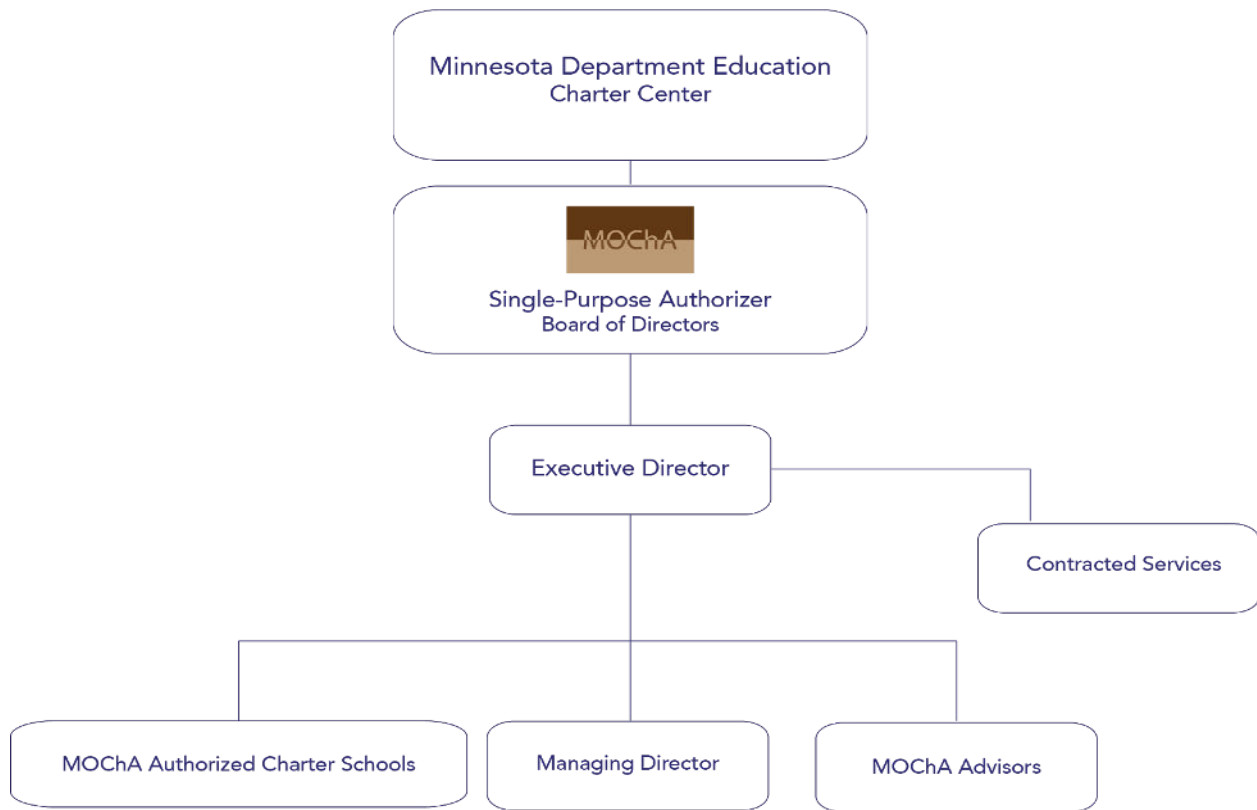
Minnesota Department Education
Charter Center

MOChA

Single-Purpose Authorizer
Board of Directors

Executive Director

Contracted Services

MOChA Authorized Charter Schools

Managing Director

MOChA Advisors